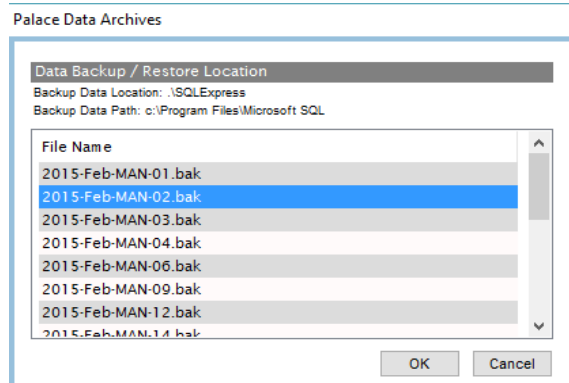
Palace Data Archives

Data Backup / Restore Location
Backup Data Location: .\SQLExpress
Backup Data Path: c:\Program Files\Microsoft SQL

| File Name |
|---|
| 2015-Feb-MAN-01.bak |
| 2015-Feb-MAN-02.bak |
| 2015-Feb-MAN-03.bak |
| 2015-Feb-MAN-04.bak |
| 2015-Feb-MAN-06.bak |
| 2015-Feb-MAN-09.bak |
| 2015-Feb-MAN-12.bak |
| 2015-Feb-MAN-14.bak |

OK
Cancel